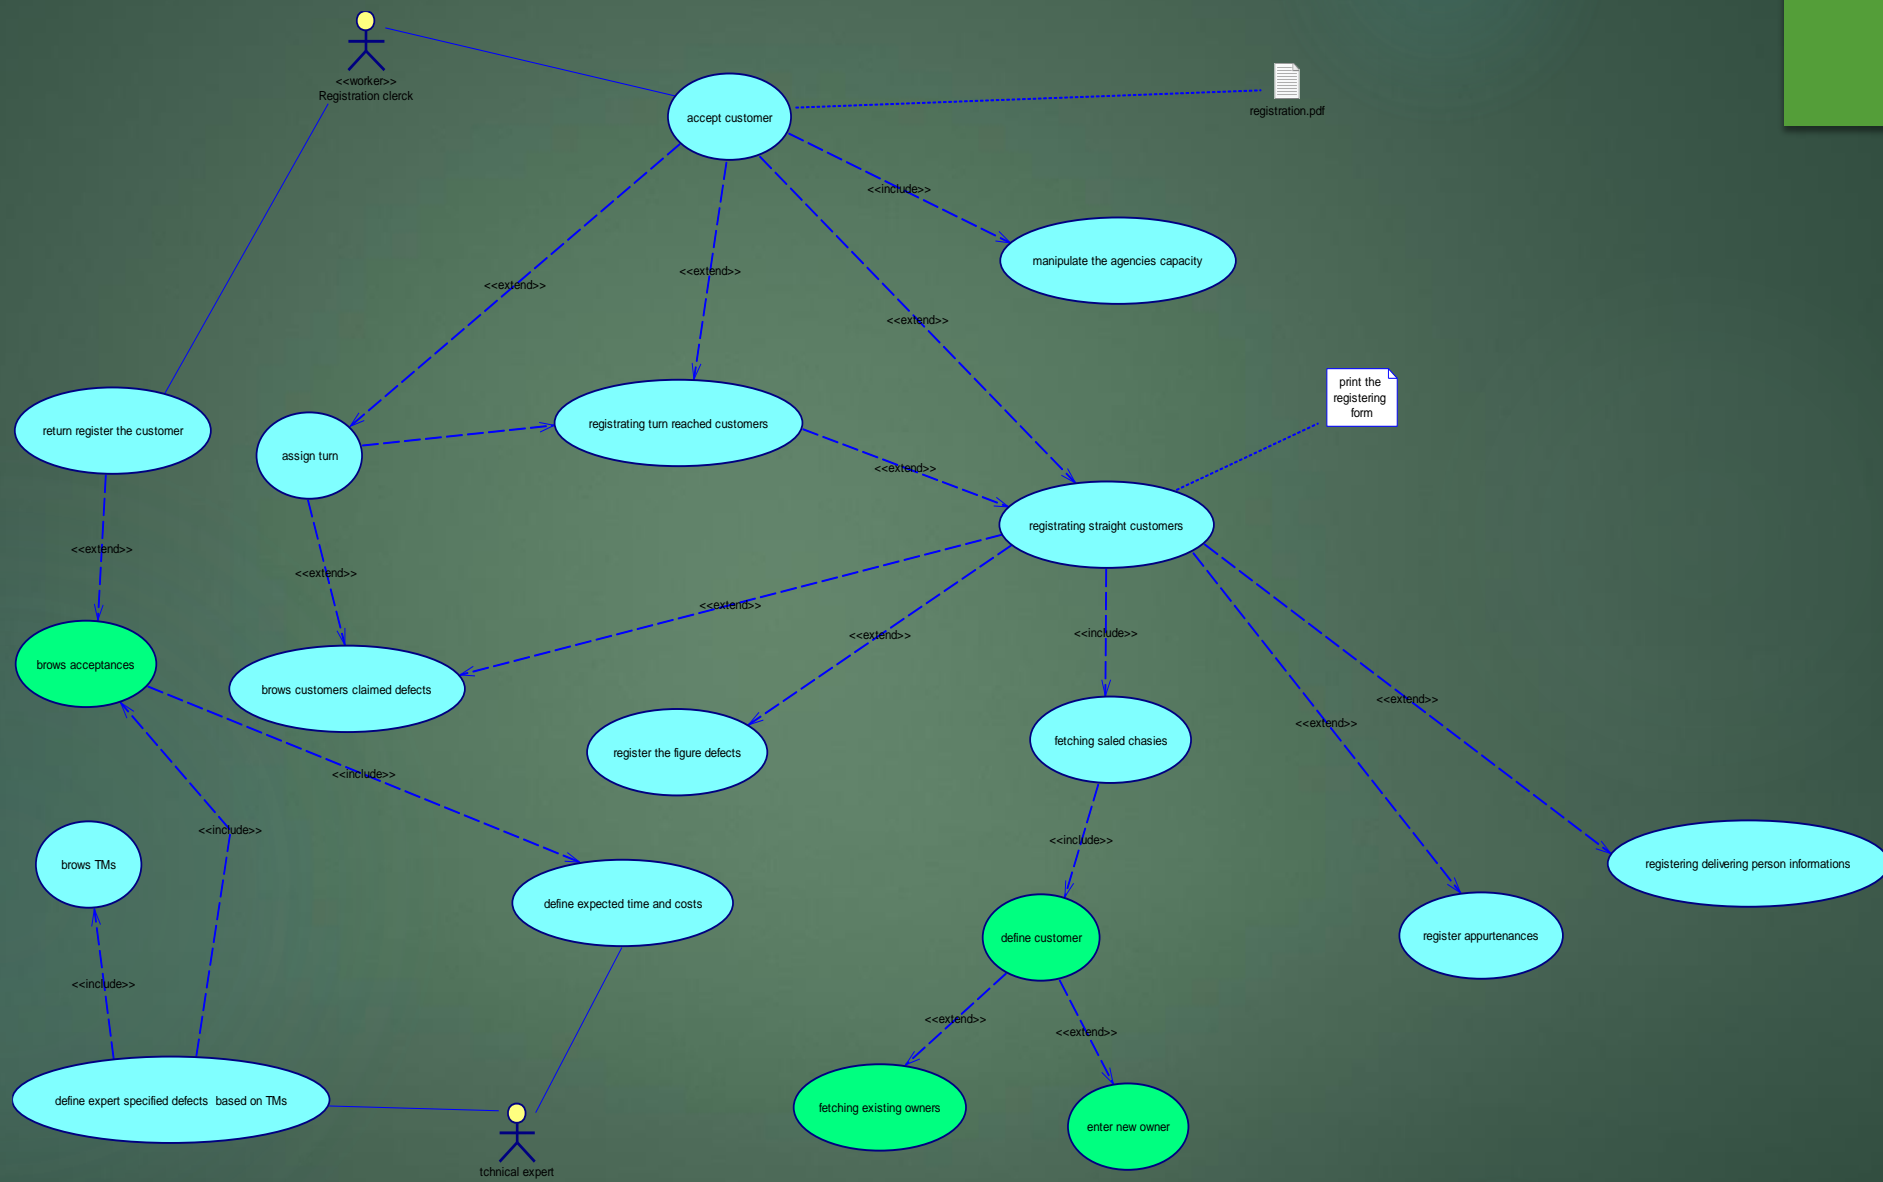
<<worker>>
Registration clerck

accept customer

registration.pdf

<<include>>

manipulate the agencies capacity

<<extend>>

<<extend>>

<<extend>>

print the registering form

return register the customer

assign turn

registrating turn reached customers

<<extend>>

registrating straight customers

<<extend>>

<<extend>>

<<extend>>

<<extend>>

<<include>>

brows acceptances

brows customers claimed defects

register the figure defects

fetching saled chasies

<<extend>>

<<extend>>

<<include>>

<<include>>

brows TMs

define expected time and costs

<<include>>

registering delivering person informations

define customer

register appurtenances

<<include>>

<<extend>>

<<extend>>

define expert specified defects based on TMs

fetching existing owners

enter new owner

tchnical expert